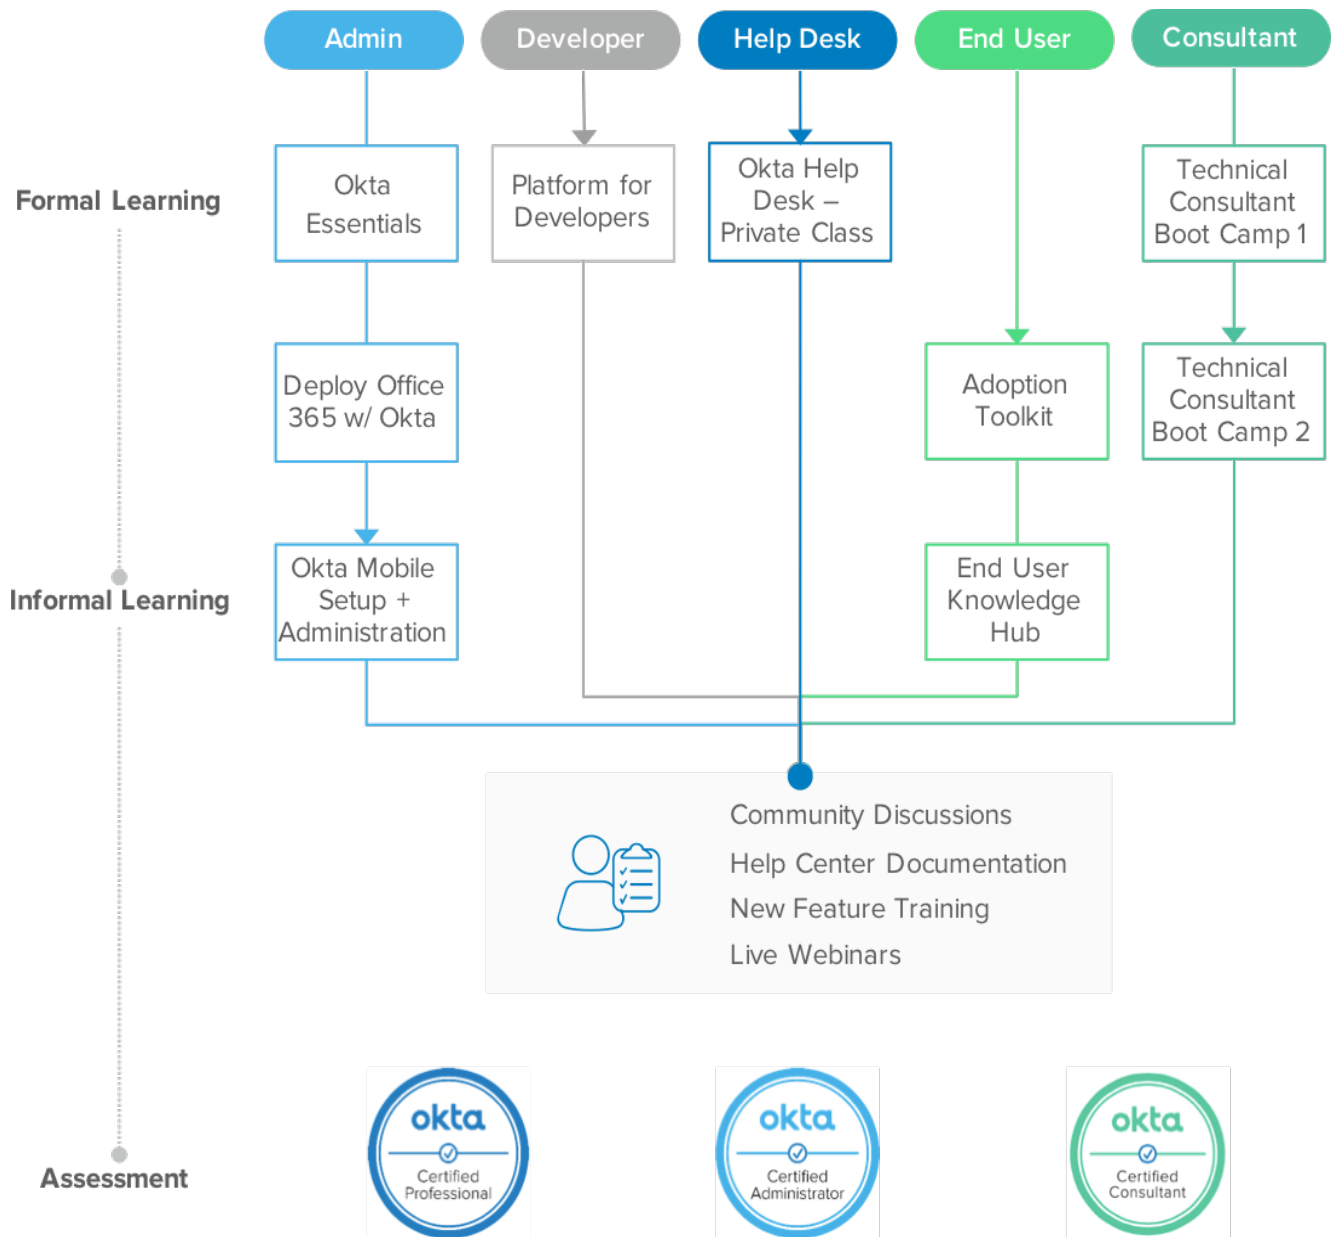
Admin

Developer

Help Desk

End User

Consultant

Formal Learning

Okta Essentials

Platform for Developers

Okta Help Desk – Private Class

Technical Consultant Boot Camp 1

Deploy Office 365 w/ Okta

Adoption Toolkit

Technical Consultant Boot Camp 2

Informal Learning

Okta Mobile Setup + Administration

End User Knowledge Hub

Community Discussions
Help Center Documentation
New Feature Training
Live Webinars

Assessment

okta Certified Professional

okta Certified Administrator

okta Certified Consultant